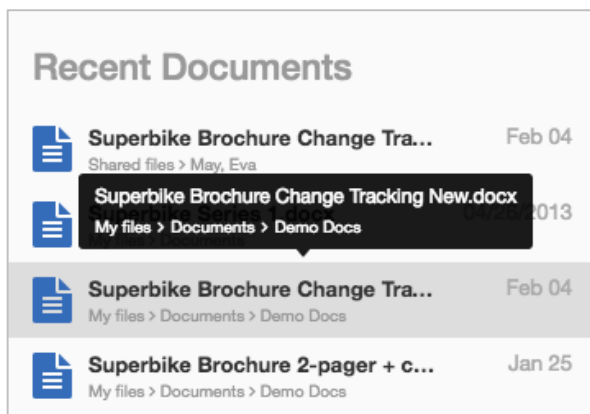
Recent Documents

Superbike Brochure Change Tra...
Shared files > May, Eva
Feb 04

Superbike Brochure Change Tracking New.docx
My files > Documents > Demo Docs

Superbike Series 1.docx
04/25/2013

Superbike Brochure Change Tra...
My files > Documents > Demo Docs
Feb 04

Superbike Brochure 2-pager + c...
My files > Documents > Demo Docs
Jan 25